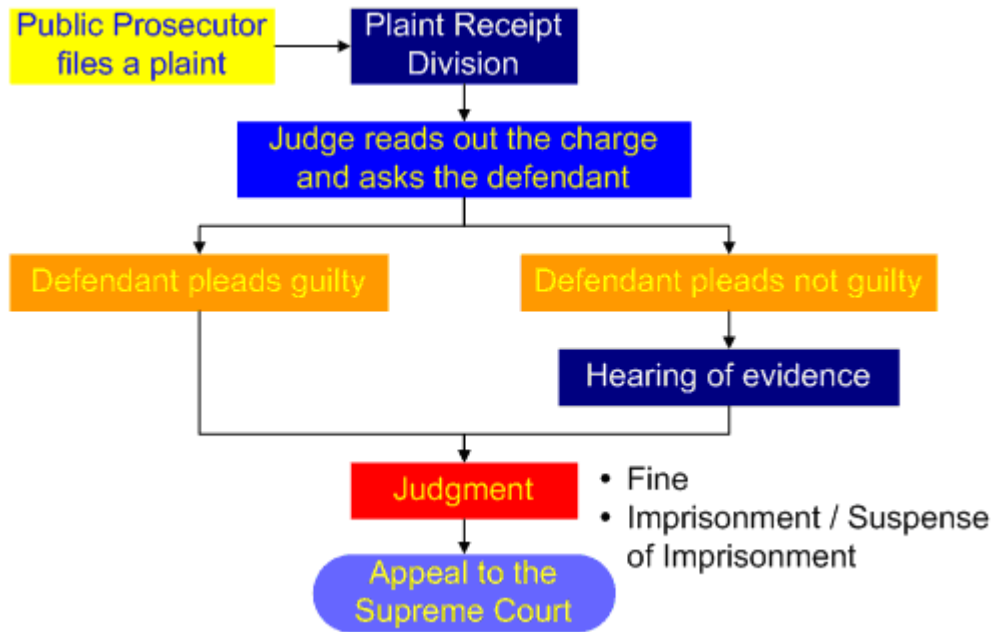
Public Prosecutor files a plaint

Plaint Receipt Division

Judge reads out the charge and asks the defendant

Defendant pleads guilty

Defendant pleads not guilty

Hearing of evidence

Judgment

• Fine
• Imprisonment / Suspense of Imprisonment

Appeal to the Supreme Court